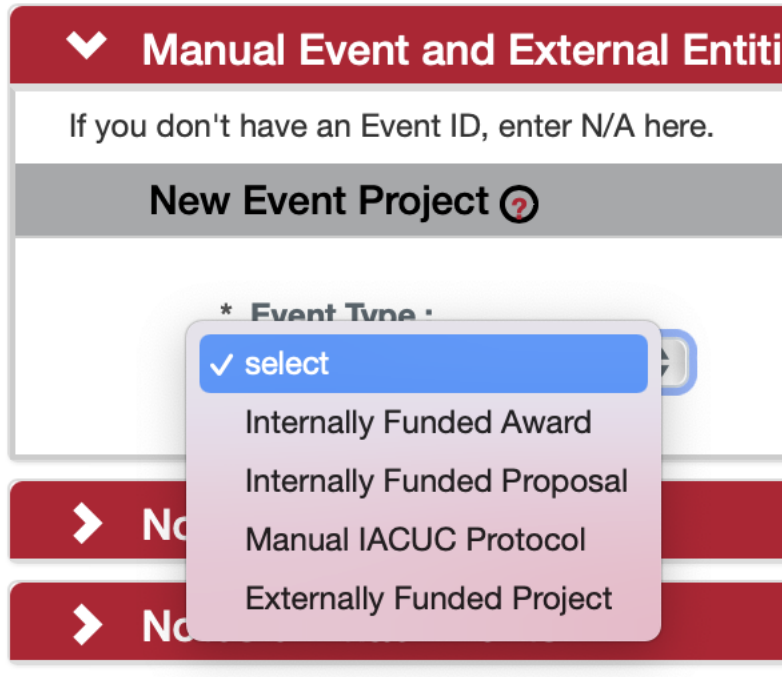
Manual Event and External Entiti

If you don't have an Event ID, enter N/A here.

New Event Project ?

* Event Type :

✓ select

Internally Funded Award

Internally Funded Proposal

Manual IACUC Protocol

Externally Funded Project

No

No